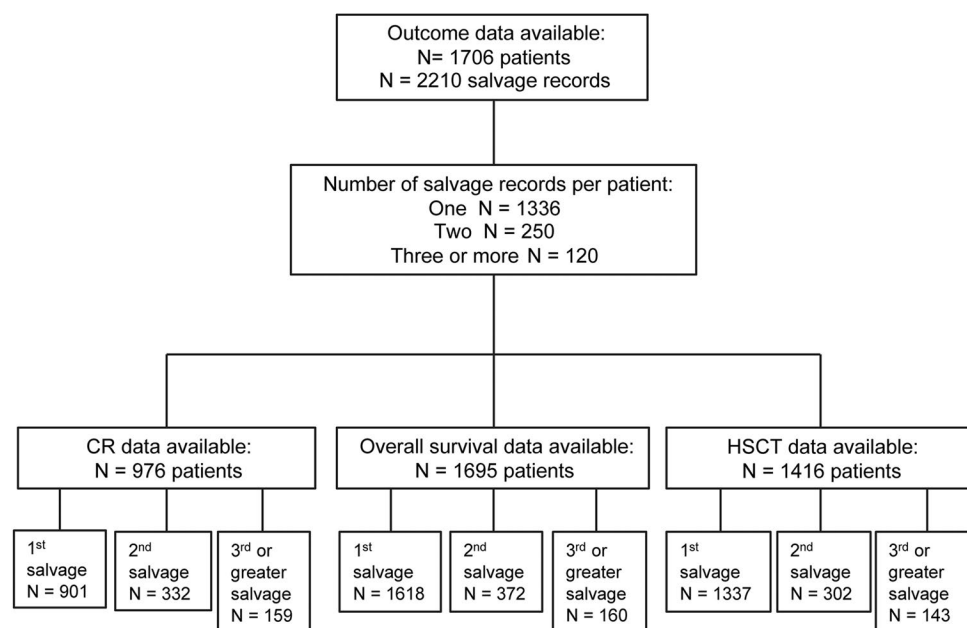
Outcome data available:
N= 1706 patients
N = 2210 salvage records

Number of salvage records per patient:
One N = 1336
Two N = 250
Three or more N = 120

CR data available:
N = 976 patients

Overall survival data available:
N = 1695 patients

HSCT data available:
N = 1416 patients

1$^{st}$ salvage N = 901

2$^{nd}$ salvage N = 332

3$^{rd}$ or greater salvage N = 159

1$^{st}$ salvage N = 1618

2$^{nd}$ salvage N = 372

3$^{rd}$ or greater salvage N = 160

1$^{st}$ salvage N = 1337

2$^{nd}$ salvage N = 302

3$^{rd}$ or greater salvage N = 143